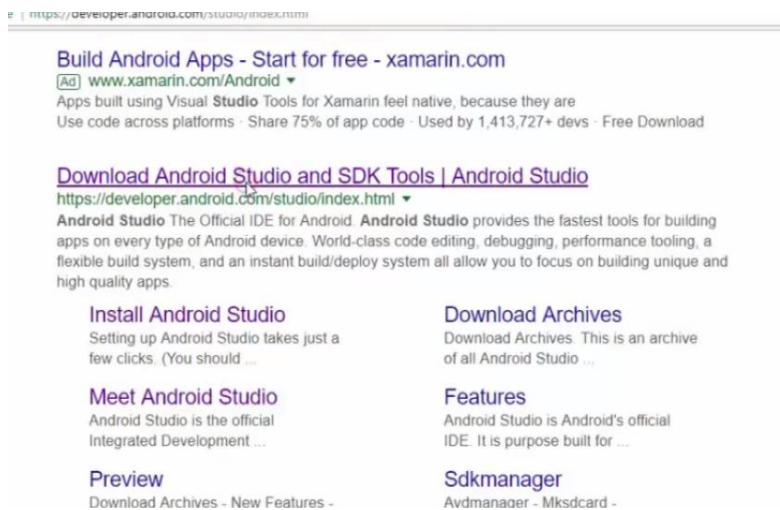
e | https://developer.android.com/studio/index.html

Build Android Apps - Start for free - xamarin.com
Ad www.xamarin.com/Android ▾
Apps built using Visual Studio Tools for Xamarin feel native, because they are
Use code across platforms · Share 75% of app code · Used by 1,413,727+ devs · Free Download

Download Android Studio and SDK Tools | Android Studio
https://developer.android.com/studio/index.html ▾
Android Studio The Official IDE for Android. Android Studio provides the fastest tools for building apps on every type of Android device. World-class code editing, debugging, performance tooling, a flexible build system, and an instant build/deploy system all allow you to focus on building unique and high quality apps.

Install Android Studio
Setting up Android Studio takes just a few clicks. (You should ...

Meet Android Studio
Android Studio is the official Integrated Development ...

Preview
Download Archives - New Features -

Download Archives
Download Archives. This is an archive of all Android Studio ...

Features
Android Studio is Android's official IDE. It is purpose built for ...

Sdkmanager
Avdmanager - Mksdcard -